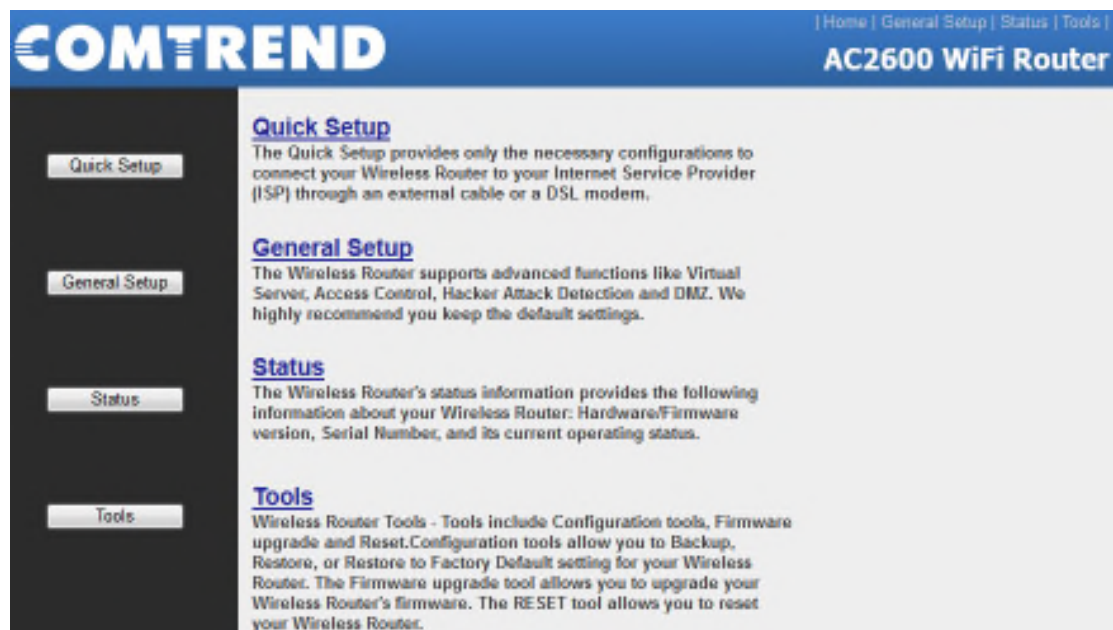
COMTREND

| Home | General Setup | Status | Tools |

AC2600 WiFi Router

Quick Setup

General Setup

Status

Tools

Quick Setup
The Quick Setup provides only the necessary configurations to connect your Wireless Router to your Internet Service Provider (ISP) through an external cable or a DSL modem.

General Setup
The Wireless Router supports advanced functions like Virtual Server, Access Control, Hacker Attack Detection and DMZ. We highly recommend you keep the default settings.

Status
The Wireless Router's status information provides the following information about your Wireless Router: Hardware/Firmware version, Serial Number, and its current operating status.

Tools
Wireless Router Tools - Tools include Configuration tools, Firmware upgrade and Reset.Configuration tools allow you to Backup, Restore, or Restore to Factory Default setting for your Wireless Router. The Firmware upgrade tool allows you to upgrade your Wireless Router's firmware. The RESET tool allows you to reset your Wireless Router.